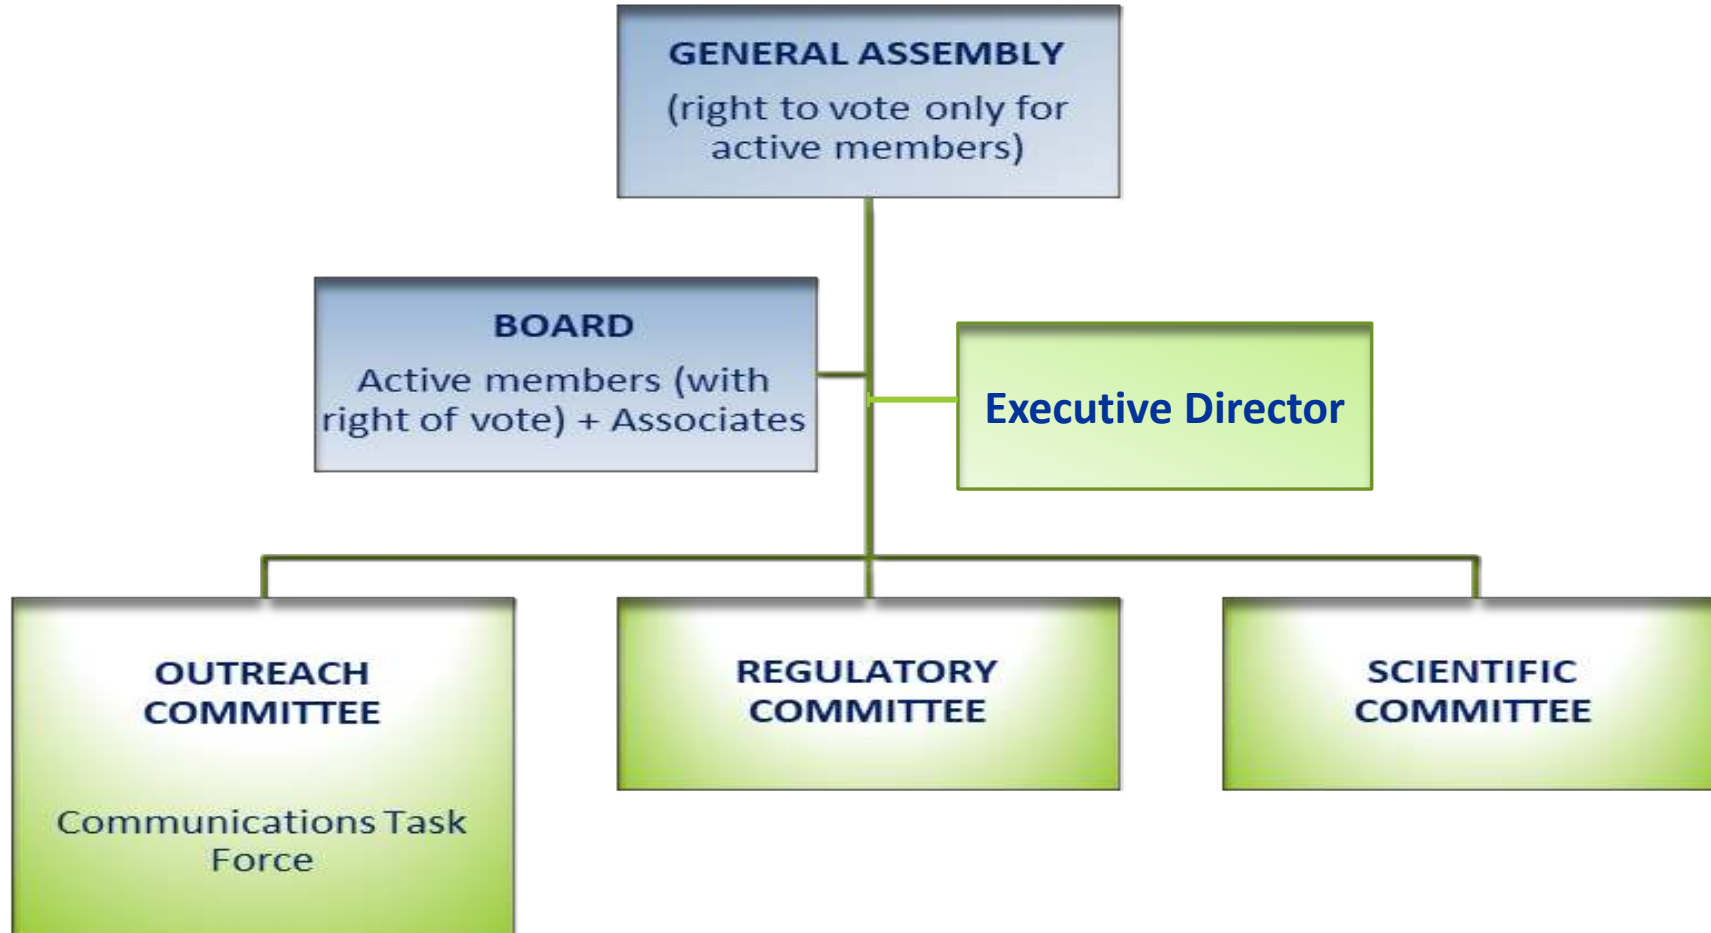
GENERAL ASSEMBLY
(right to vote only for active members)

BOARD
Active members (with right of vote) + Associates

Executive Director

OUTREACH COMMITTEE

Communications Task Force

REGULATORY COMMITTEE

SCIENTIFIC COMMITTEE